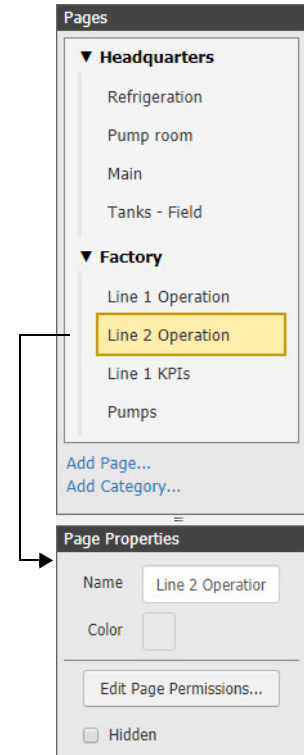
Pages

▼ Headquarters

Refrigeration

Pump room

Main

Tanks - Field

▼ Factory

Line 1 Operation

Line 2 Operation

Line 1 KPIs

Pumps

Add Page...

Add Category...

Page Properties

Name Line 2 Operatior

Color

Edit Page Permissions...

Hidden